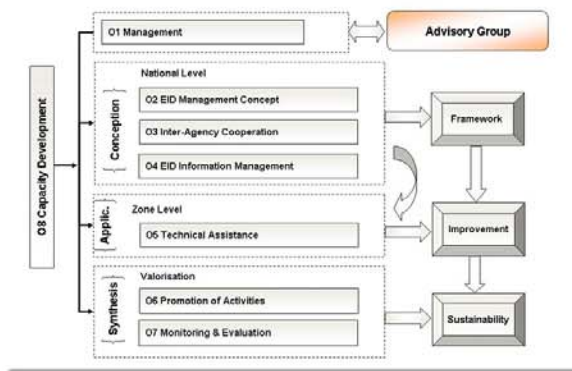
O8 Capacity Development

O1 Management

Advisory Group

National Level

Conception

O2 EID Management Concept

O3 Inter-Agency Cooperation

O4 EID Information Management

Framework

Applic.

Zone Level

O5 Technical Assistance

Improvement

Synthesis

Valorisation

O6 Promotion of Activities

O7 Monitoring & Evaluation

Sustainability